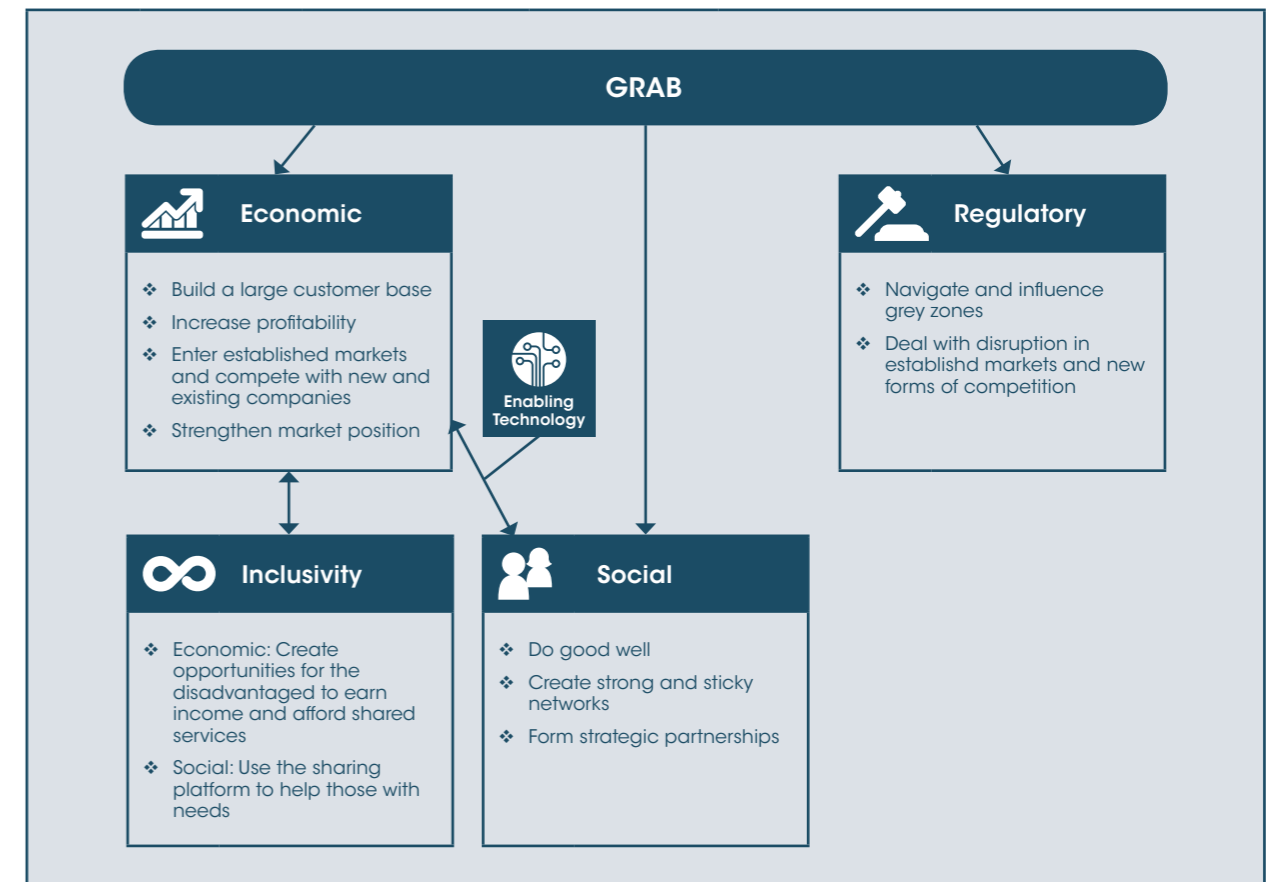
GRAB

Economic

❖ Build a large customer base
❖ Increase profitability
❖ Enter established markets and compete with new and existing companies
❖ Strengthen market position

Enabling Technology

Regulatory

❖ Navigate and influence grey zones
❖ Deal with disruption in establishd markets and new forms of competition

Inclusivity

❖ Economic: Create opportunities for the disadvantaged to earn income and afford shared services
❖ Social: Use the sharing platform to help those with needs

Social

❖ Do good well
❖ Create strong and sticky networks
❖ Form strategic partnerships